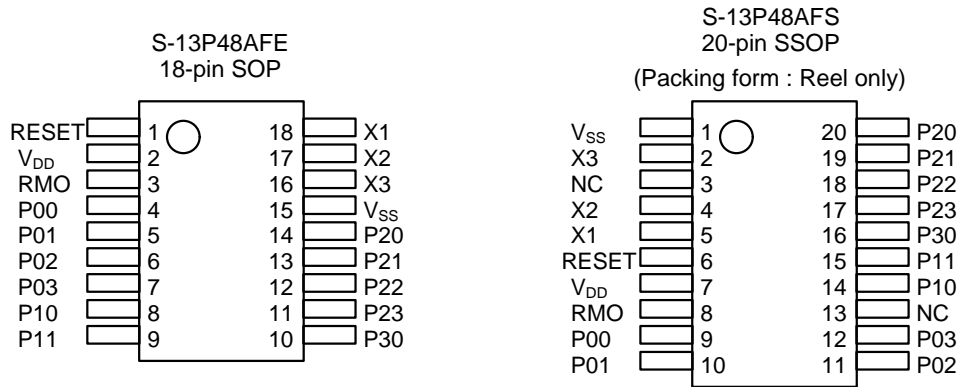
S-13P48AFE
18-pin SOP

RESET 1
$V_{DD}$ 2
RMO 3
P00 4
P01 5
P02 6
P03 7
P10 8
P11 9

18 X1
17 X2
16 X3
15 $V_{SS}$
14 P20
13 P21
12 P22
11 P23
10 P30

S-13P48AFS
20-pin SSOP
(Packing form : Reel only)

$V_{SS}$ 1
X3 2
NC 3
X2 4
X1 5
RESET 6
$V_{DD}$ 7
RMO 8
P00 9
P01 10

20 P20
19 P21
18 P22
17 P23
16 P30
15 P11
14 P10
13 NC
12 P03
11 P02